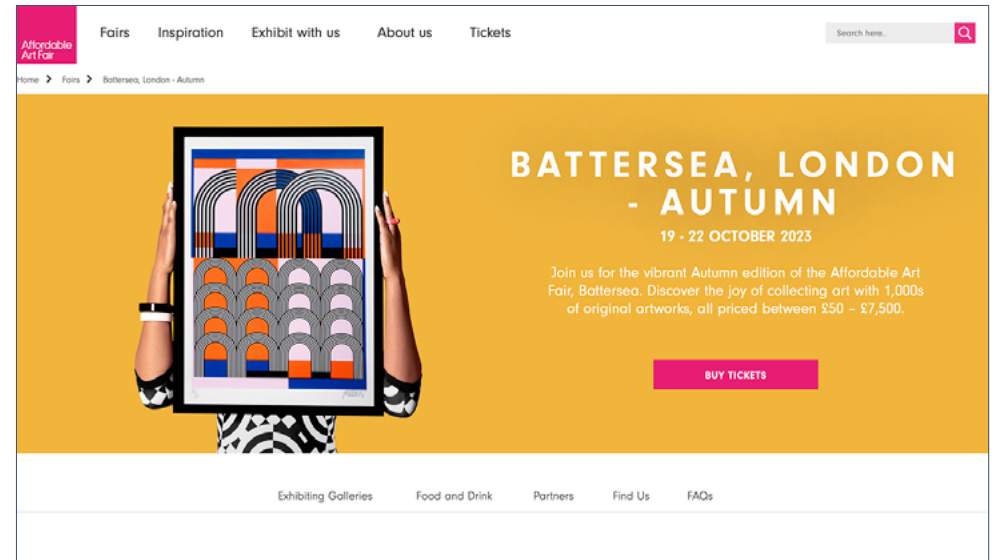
Affordable Art Fair

Fairs Inspiration Exhibit with us About us Tickets

Search here..

Home > Fairs > Battersea, London - Autumn

BATTERSEA, LONDON - AUTUMN

19 - 22 OCTOBER 2023

Join us for the vibrant Autumn edition of the Affordable Art Fair, Battersea. Discover the joy of collecting art with 1,000s of original artworks, all priced between £50 – £7,500.

BUY TICKETS

Exhibiting Galleries Food and Drink Partners Find Us FAQs